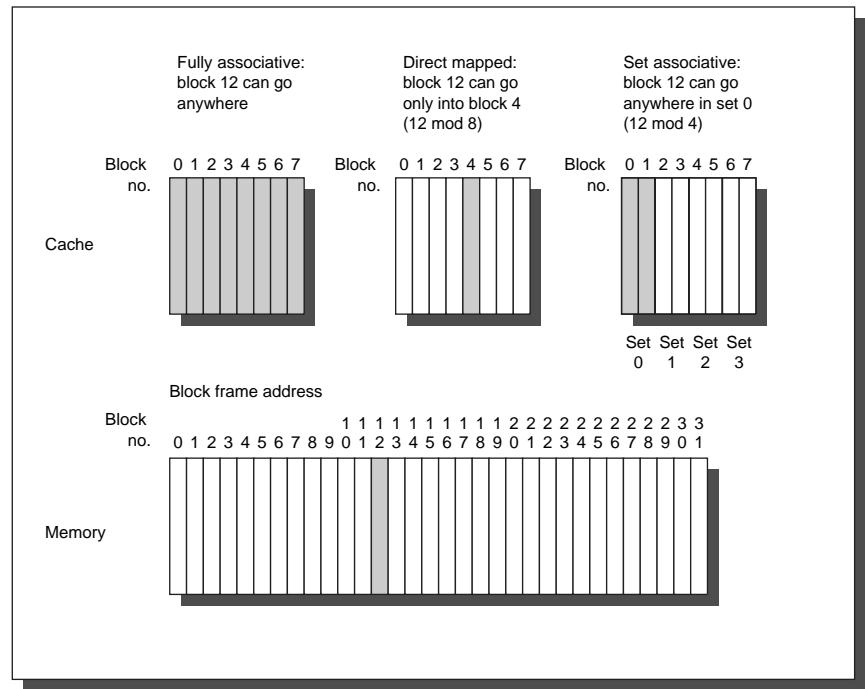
Fully associative: block 12 can go anywhere

Direct mapped: block 12 can go only into block 4 (12 mod 8)

Set associative: block 12 can go anywhere in set 0 (12 mod 4)

Block no.
0 1 2 3 4 5 6 7

Block no.
0 1 2 3 4 5 6 7

Block no.
0 1 2 3 4 5 6 7

Cache

Set 0 Set 1 Set 2 Set 3

Block frame address

Block no.
0 1 2 3 4 5 6 7 8 9 10 11 12 13 14 15 16 17 18 19 20 21 22 23 24 25 26 27 28 29 30 31

Memory